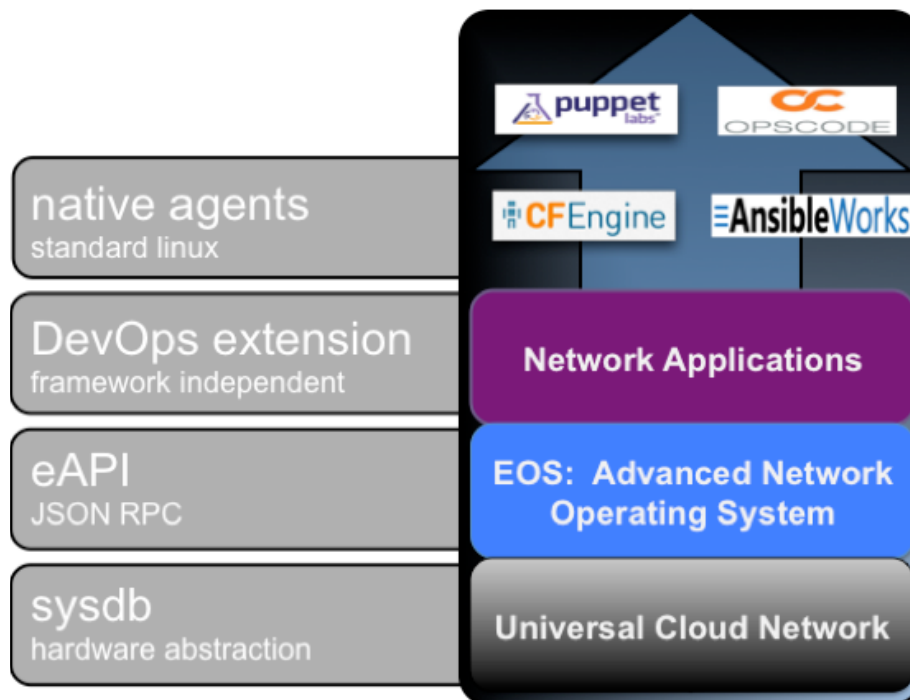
puppet labs

OPSCODE

CFEngine

AnsibleWorks

native agents
standard linux

DevOps extension
framework independent

eAPI
JSON RPC

sysdb
hardware abstraction

Network Applications

EOS: Advanced Network Operating System

Universal Cloud Network